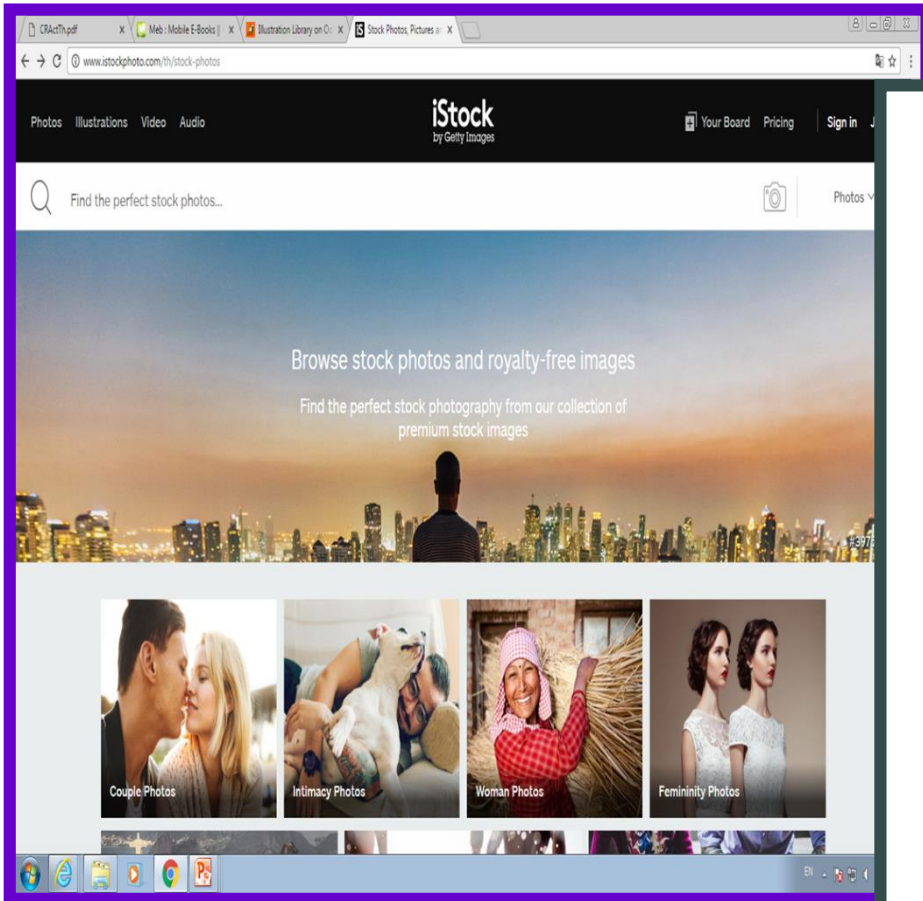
CRActTh.pdf
Meb : Mobile E-Books |
Illustration Library on O
Stock Photos, Pictures a
www.istockphoto.com/th/stock-photos

Photos Illustrations Video Audio
iStock
by Getty Images
Your Board Pricing Sign in

Find the perfect stock photos...
Photos

Browse stock photos and royalty-free images

Find the perfect stock photography from our collection of premium stock images

#397

Couple Photos
Intimacy Photos
Woman Photos
Femininity Photos

EN